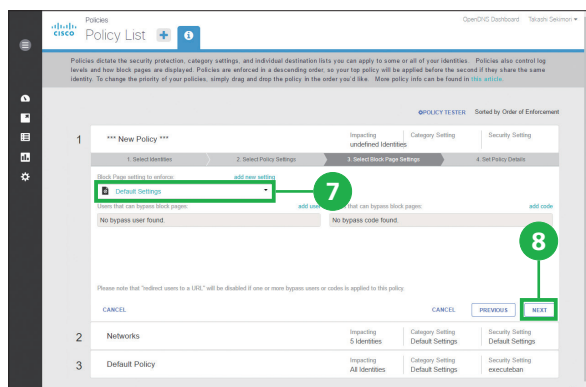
cisco

Policies

Policy List

OpenDNS Dashboard Takashi Sekimori

Policies dictate the security protection, category settings, and individual destination lists you can apply to some or all of your identities. Policies also control log levels and how block pages are displayed. Policies are enforced in a descending order, so your top policy will be applied before the second if they share the same identity. To change the priority of your policies, simply drag and drop the policy in the order you'd like. More policy info can be found in this article.

POLICY TESTER Sorted by Order of Enforcement

1 *** New Policy ***

Impacting undefined Identities

Category Setting

Security Setting

1. Select Identities

2. Select Policy Settings

3. Select Block Page Settings

4. Set Policy Details

Block Page setting to enforce:

add new setting

Default Settings

7

Users that can bypass block pages:

add user

Codes that can bypass block pages:

add code

No bypass user found.

No bypass code found.

8

Please note that "redirect users to a URL" will be disabled if one or more bypass users or codes is applied to this policy.

CANCEL

CANCEL

PREVIOUS

NEXT

2 Networks

Impacting 5 Identities

Category Setting Default Settings

Security Setting Default Settings

3 Default Policy

Impacting All Identities

Category Setting Default Settings

Security Setting executeban